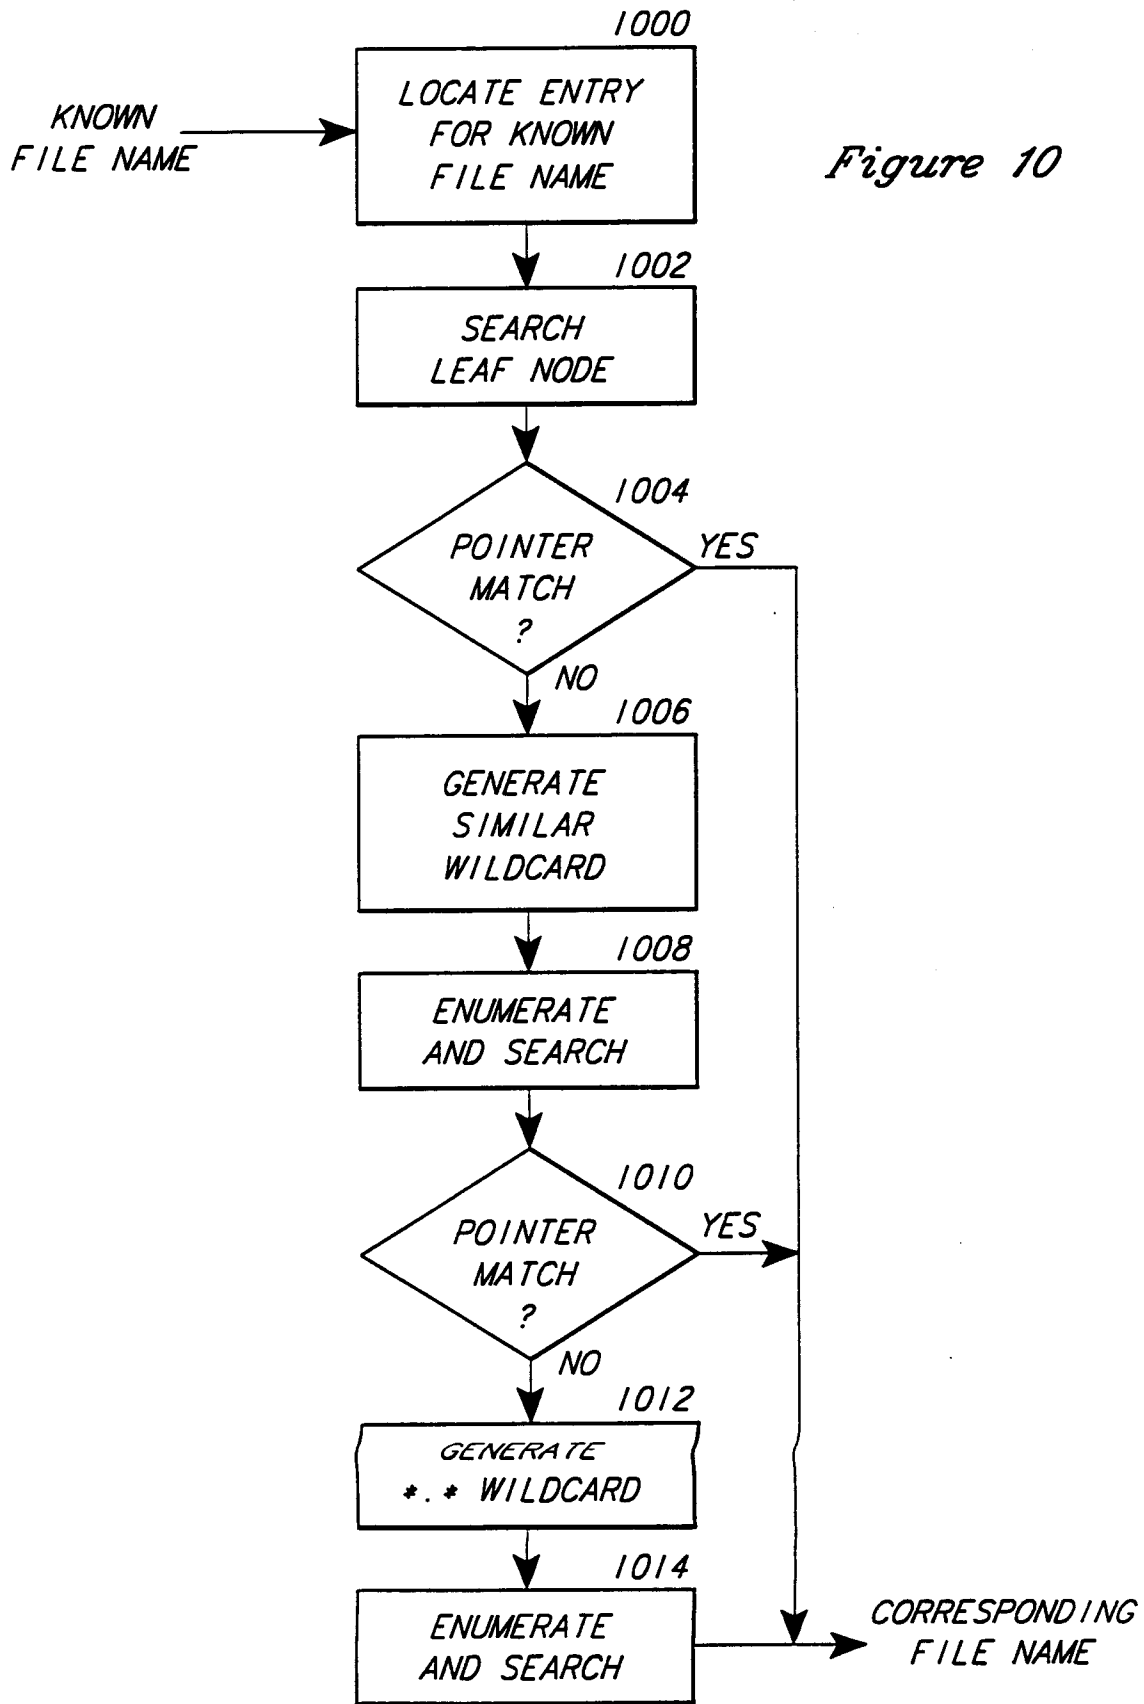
1000

KNOWN FILE NAME

LOCATE ENTRY FOR KNOWN FILE NAME

Figure 10

1002

SEARCH LEAF NODE

1004

POINTER MATCH ?

YES

NO

1006

GENERATE SIMILAR WILDCARD

1008

ENUMERATE AND SEARCH

1010

POINTER MATCH ?

YES

NO

1012

GENERATE *.* WILDCARD

1014

ENUMERATE AND SEARCH

CORRESPONDING FILE NAME